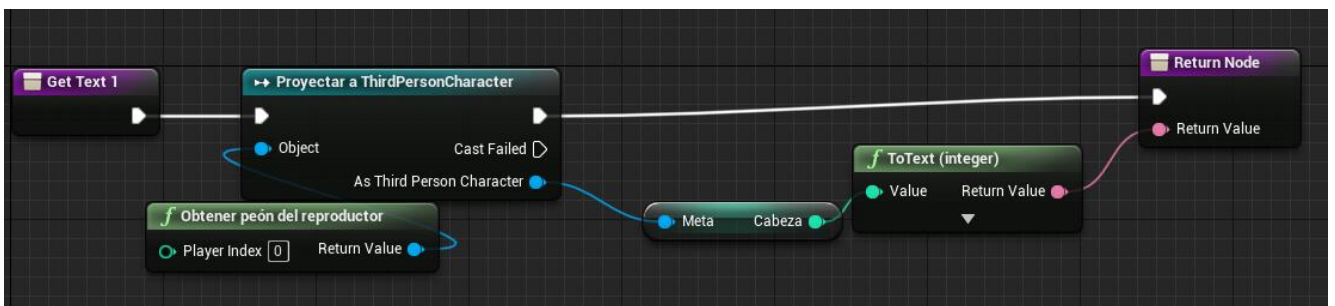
Get Text 1

Proyectar a ThirdPersonCharacter
Object
Cast Failed
As Third Person Character

Obtener peón del reproductor
Player Index 0
Return Value

Meta
Cabeza

ToText (integer)
Value
Return Value

Return Node
Return Value